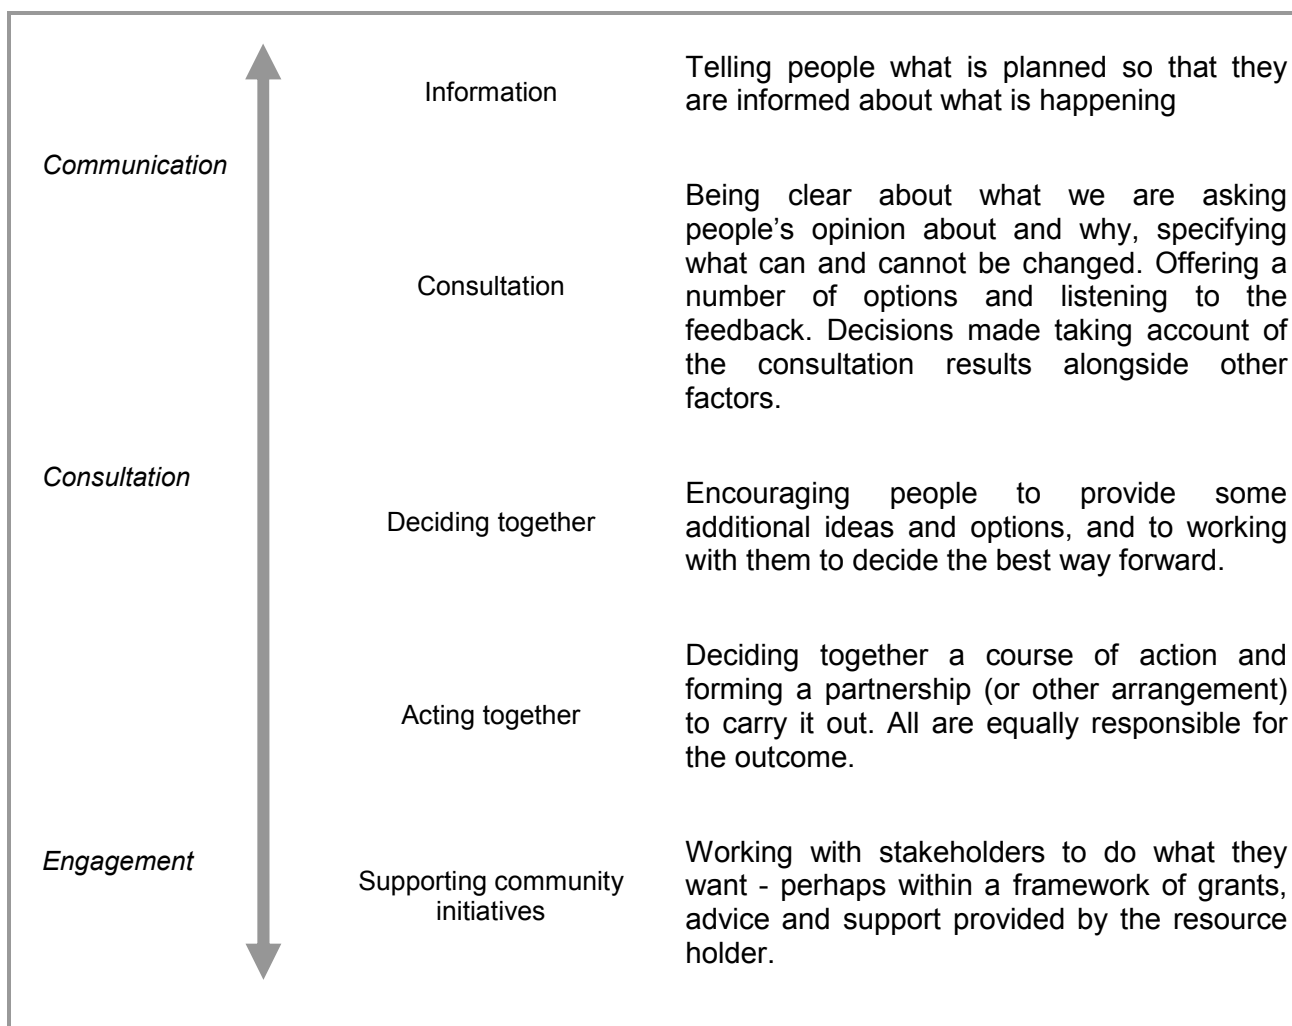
Communication

Consultation

Engagement

Information

Telling people what is planned so that they are informed about what is happening

Consultation

Being clear about what we are asking people's opinion about and why, specifying what can and cannot be changed. Offering a number of options and listening to the feedback. Decisions made taking account of the consultation results alongside other factors.

Deciding together

Encouraging people to provide some additional ideas and options, and to working with them to decide the best way forward.

Acting together

Deciding together a course of action and forming a partnership (or other arrangement) to carry it out. All are equally responsible for the outcome.

Supporting community initiatives

Working with stakeholders to do what they want - perhaps within a framework of grants, advice and support provided by the resource holder.